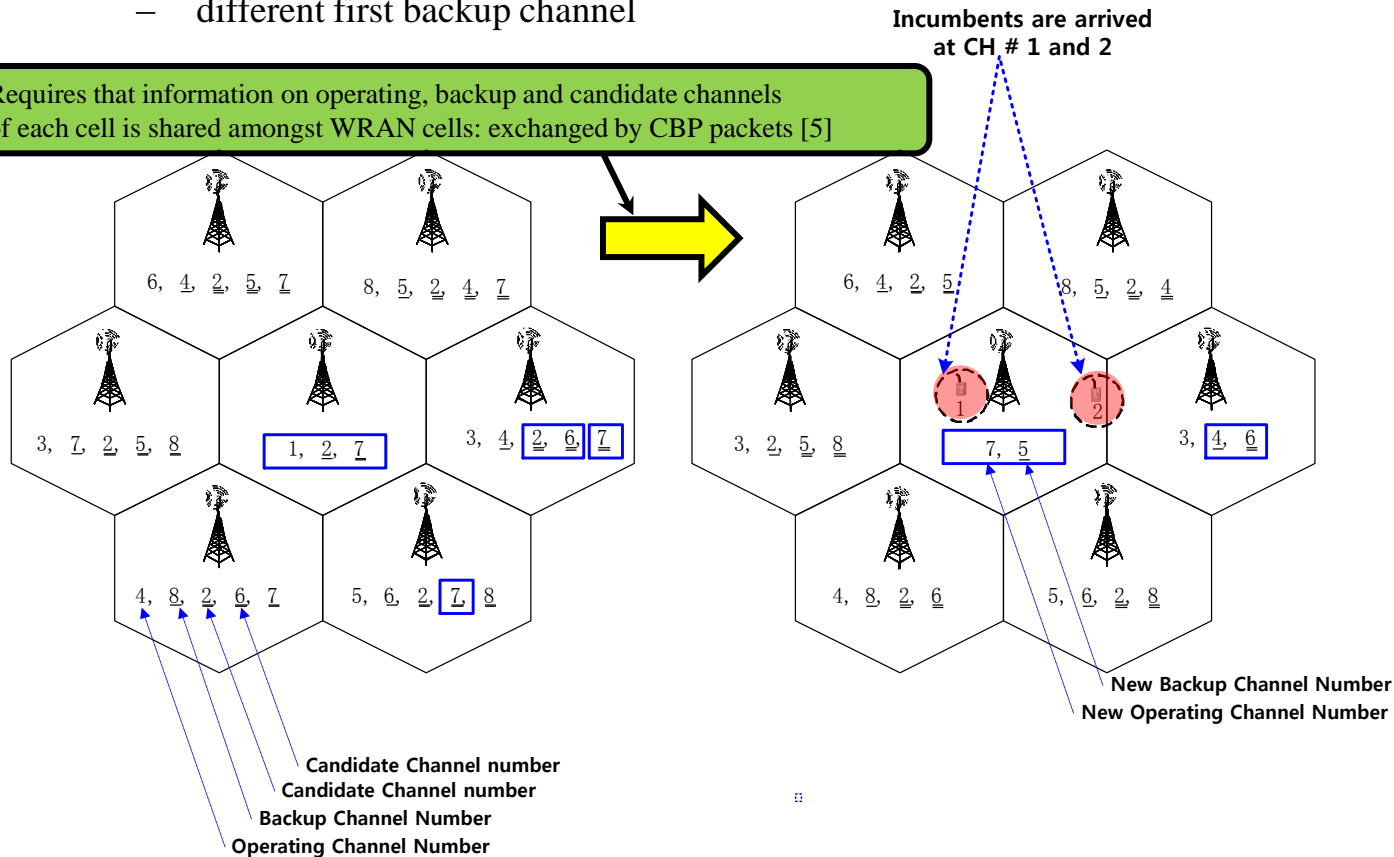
– different first backup channel

Incumbents are arrived at CH # 1 and 2

Requires that information on operating, backup and candidate channels f each cell is shared amongst WRAN cells: exchanged by CBP packets [5]

6, 4, 2, 5, 7
8, 5, 2, 4, 7
3, 7, 2, 5, 8
1, 2, 7
3, 4, 2, 6, 7
4, 8, 2, 6, 7
5, 6, 2, 7, 8

Candidate Channel number
Candidate Channel number
Backup Channel Number
Operating Channel Number

6, 4, 2, 5
8, 5, 2, 4
3, 2, 5, 8
1
2
7, 5
3, 4, 6
4, 8, 2, 6
5, 6, 2, 8

New Backup Channel Number
New Operating Channel Number